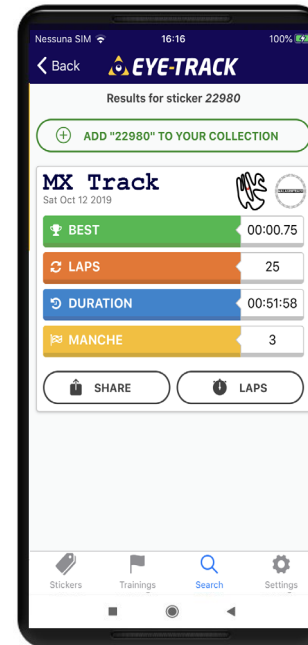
Nessuna SIM 16:16 100%

Back EYE-TRACK

Results for sticker 22980

ADD "22980" TO YOUR COLLECTION

MX Track
Sat Oct 12 2019

| BEST | 00:00.75 |
|---|---|
| LAPS | 25 |
| DURATION | 00:51:58 |
| MANCHE | 3 |

SHARE

LAPS

Stickers Trainings Search Settings